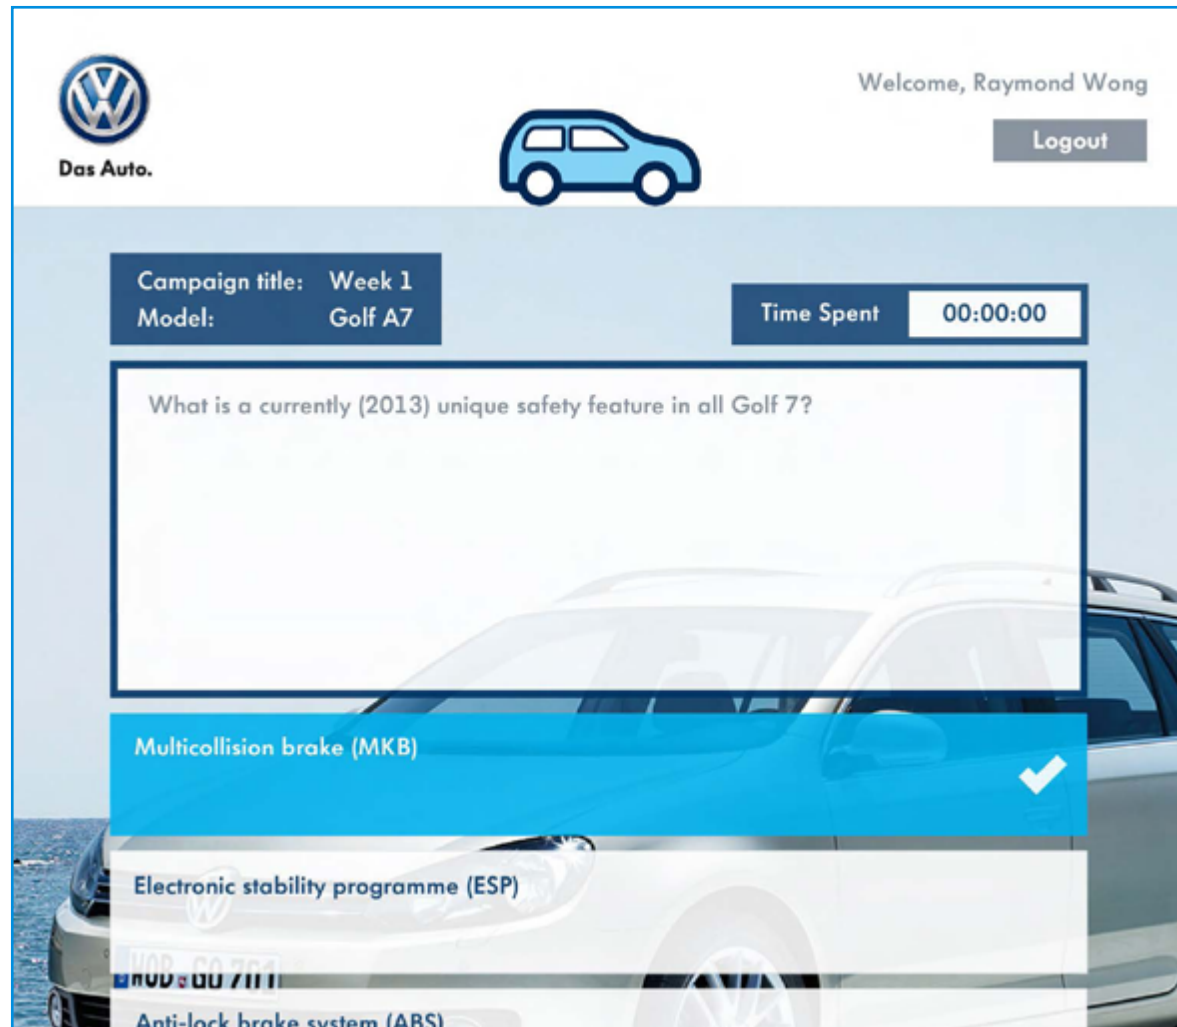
Das Auto.

Welcome, Raymond Wong

Logout

Campaign title: Week 1
Model: Golf A7

Time Spent 00:00:00

What is a currently (2013) unique safety feature in all Golf 7?

Multicollision brake (MKB)

Electronic stability programme (ESP)

Anti-lock brake system (ABS)